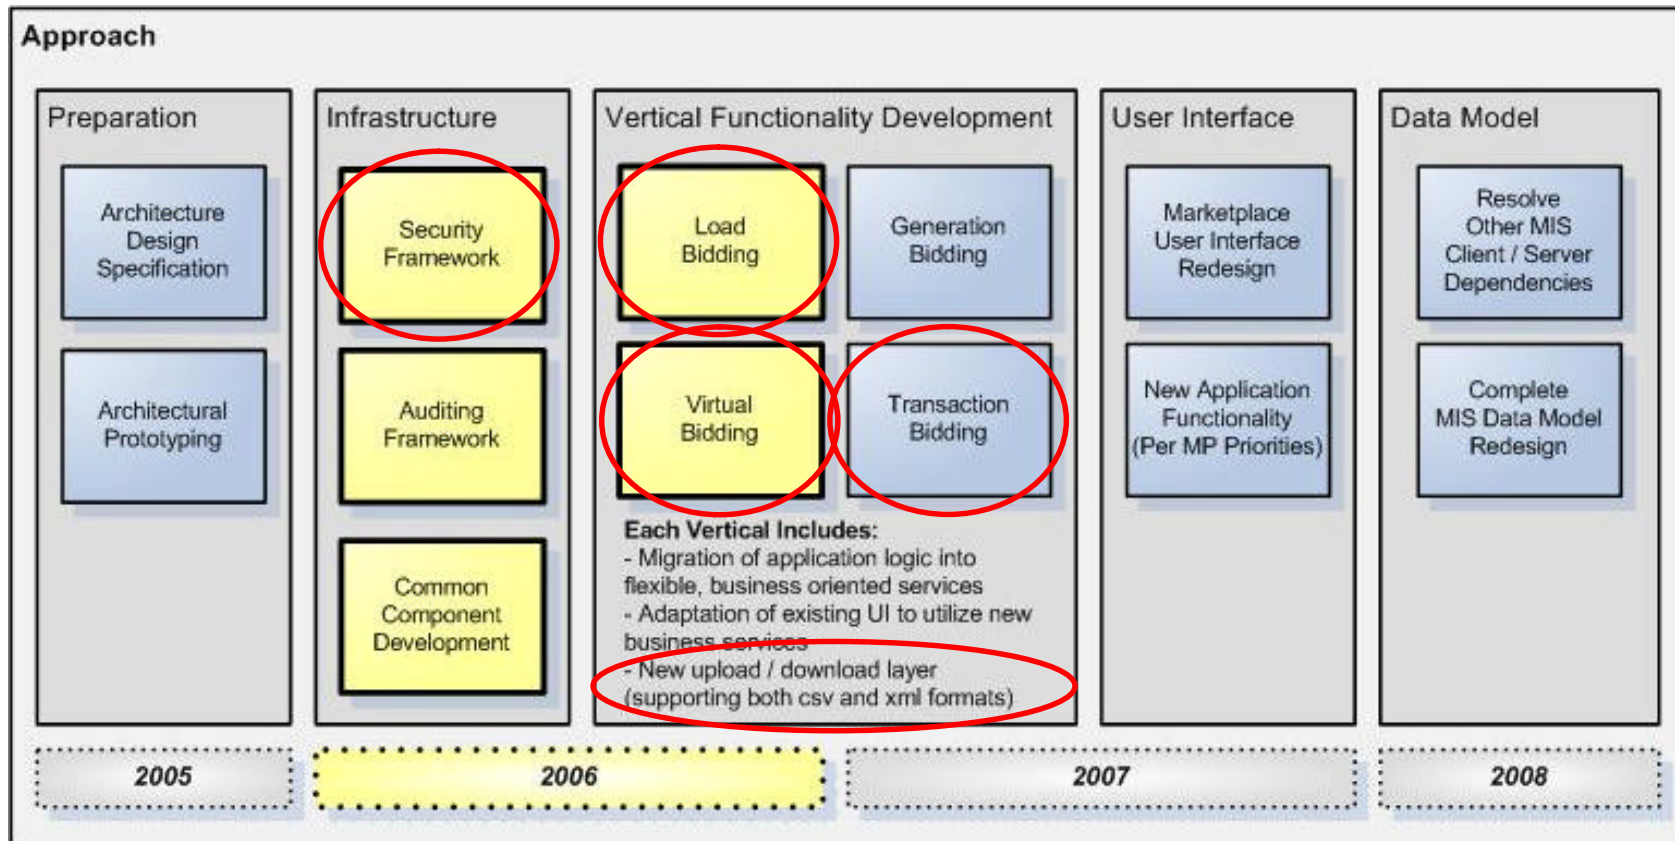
Approach

Preparation

Architecture Design Specification

Architectural Prototyping

Infrastructure

Security Framework

Auditing Framework

Common Component Development

Vertical Functionality Development

Load Bidding

Generation Bidding

Virtual Bidding

Transaction Bidding

Each Vertical Includes:
- Migration of application logic into flexible, business oriented services
- Adaptation of existing UI to utilize new business services
- New upload / download layer (supporting both csv and xml formats)

User Interface

Marketplace User Interface Redesign

New Application Functionality (Per MP Priorities)

Data Model

Resolve Other MIS Client / Server Dependencies

Complete MIS Data Model Redesign

2005

2006

2007

2008